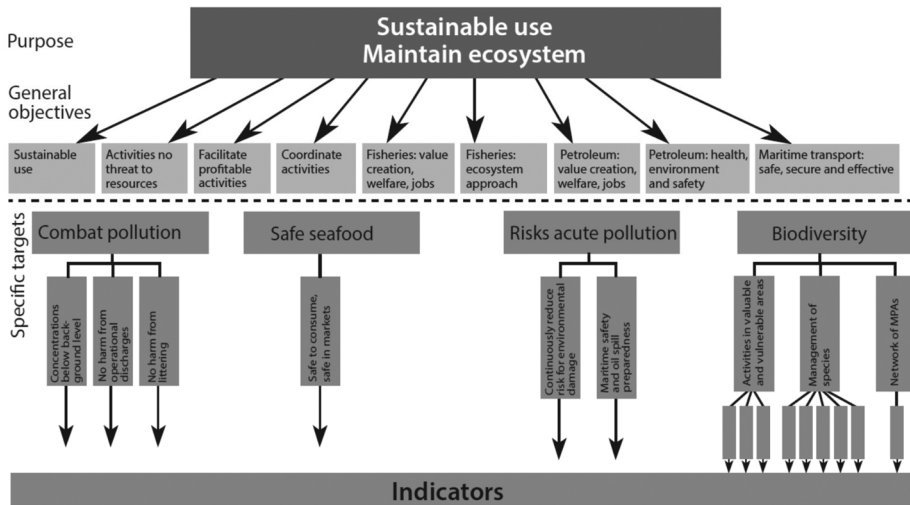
Purpose

Sustainable use
Maintain ecosystem

General objectives

Sustainable use

Activities no threat to resources

Facilitate profitable activities

Coordinate activities

Fisheries: value creation, welfare, jobs

Fisheries: ecosystem approach

Petroleum: value creation, welfare, jobs

Petroleum: health, environment and safety

Maritime transport: safe, secure and effective

Specific targets

Combat pollution

Concentrations below background level

No harm from operational discharges

No harm from littering

Safe seafood

Safe to consume, safe in markets

Risks acute pollution

Continuously reduce risk for environmental damage

Maritime safety and oil spill preparedness

Biodiversity

Activities in valuable and vulnerable areas

Management of species

Network of MPAs

Indicators